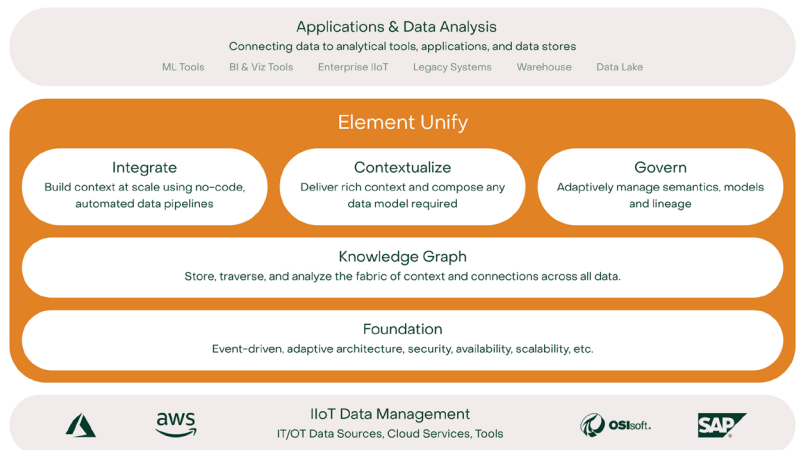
Applications & Data Analysis
Connecting data to analytical tools, applications, and data stores
ML Tools BI & Viz Tools Enterprise IIoT Legacy Systems Warehouse Data Lake

Element Unify

Integrate
Build context at scale using no-code, automated data pipelines

Contextualize
Deliver rich context and compose any data model required

Govern
Adaptively manage semantics, models and lineage

Knowledge Graph
Store, traverse, and analyze the fabric of context and connections across all data.

Foundation
Event-driven, adaptive architecture, security, availability, scalability, etc.

aws

IIoT Data Management
IT/OT Data Sources, Cloud Services, Tools

OSIsoft.

SAP